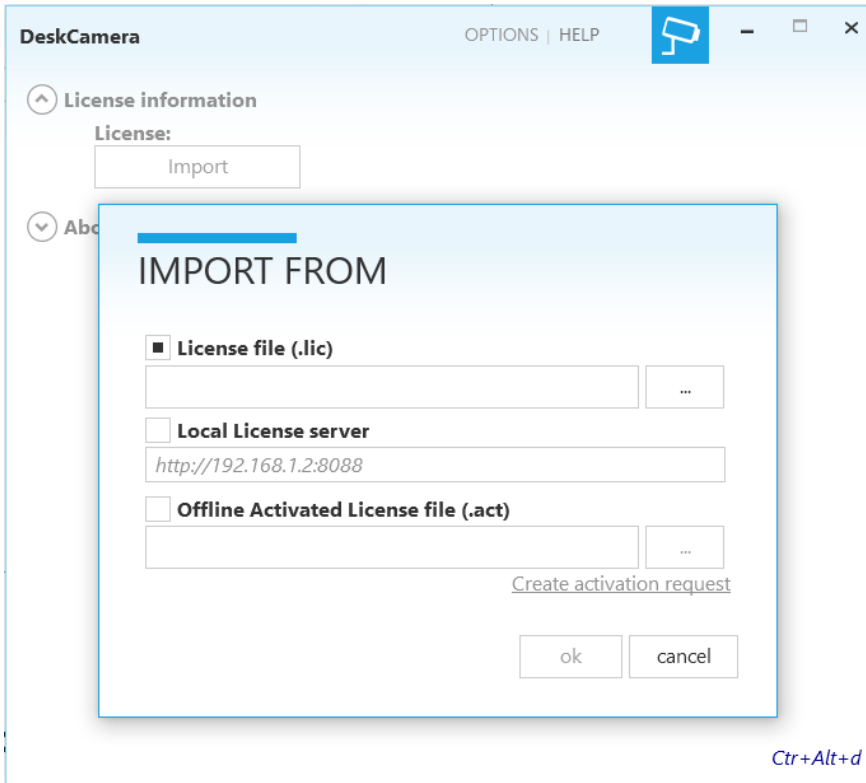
DeskCamera

OPTIONS | HELP

License information

License:

Import

Abo

IMPORT FROM

License file (.lic)

...

Local License server

http://192.168.1.2:8088

Offline Activated License file (.act)

...

Create activation request

ok

cancel

Ctr+Alt+d